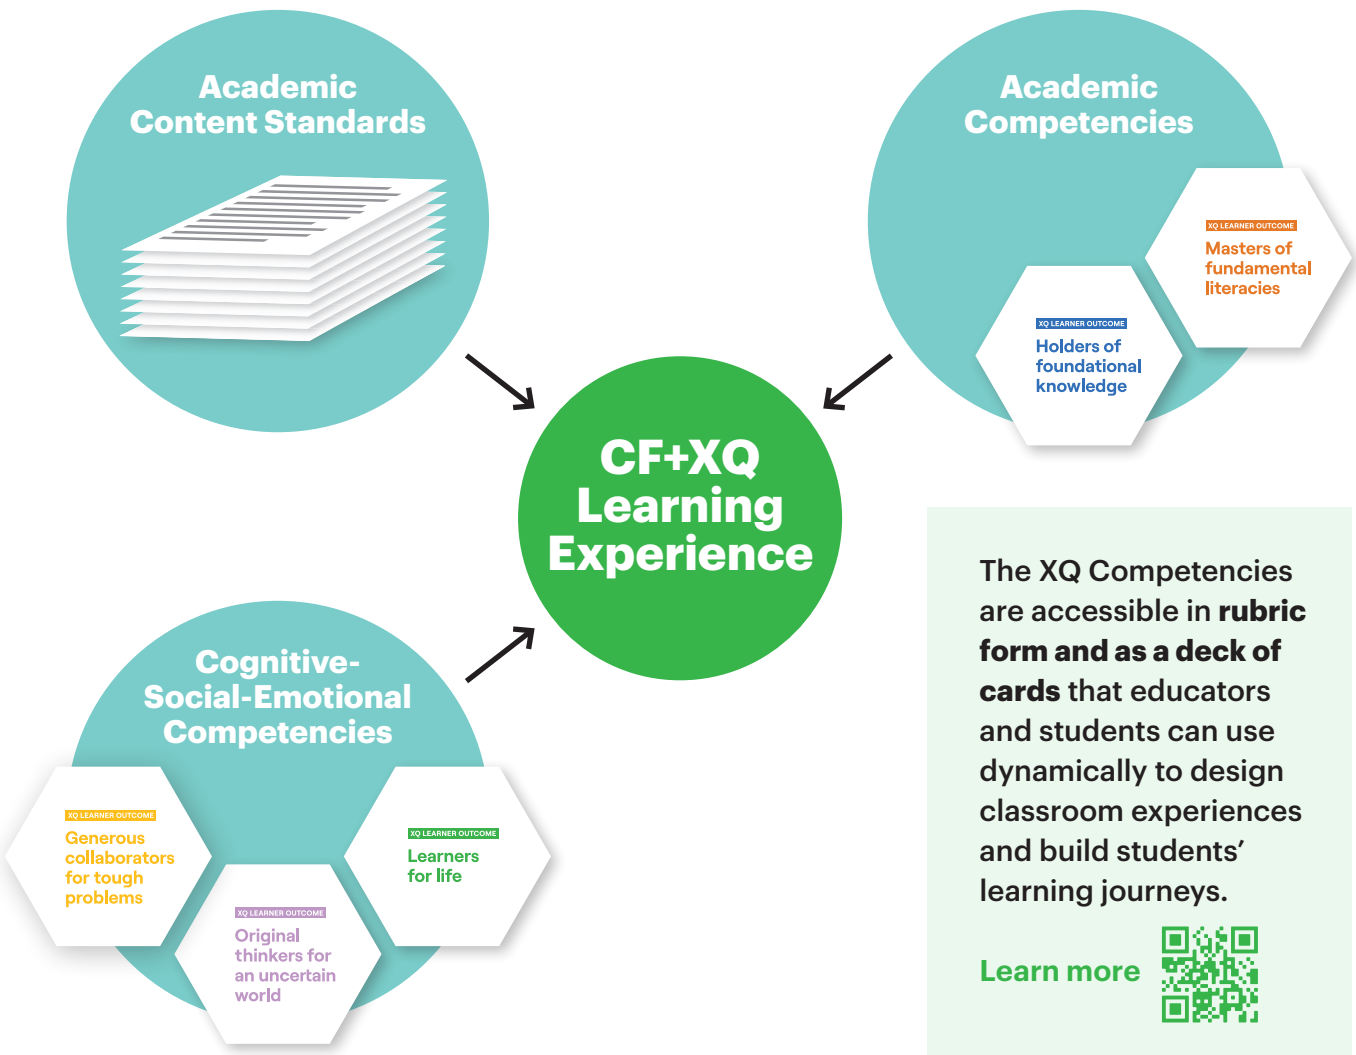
Academic Content Standards

Academic Competencies

XQ LEARNER OUTCOME
Masters of fundamental literacies

XQ LEARNER OUTCOME
Holders of foundational knowledge

CF+XQ Learning Experience

Cognitive-Social-Emotional Competencies

XQ LEARNER OUTCOME
Generous collaborators for tough problems

XQ LEARNER OUTCOME
Learners for life

XQ LEARNER OUTCOME
Original thinkers for an uncertain world

The XQ Competencies are accessible in **rubric form and as a deck of cards** that educators and students can use dynamically to design classroom experiences and build students' learning journeys.

Learn more